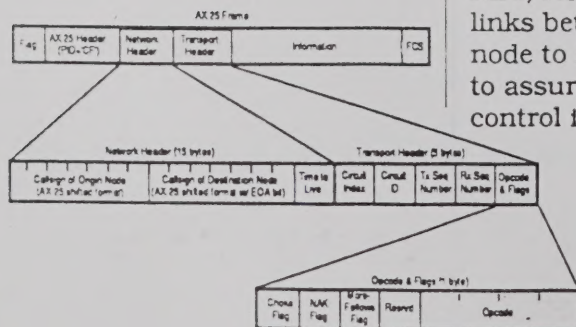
AX 25 Frame

| Flag | AX 25 Header (PID+CF) | Network Header | Transport Header | Information | FCS |
|---|---|---|---|---|---|

Network Header (15 bytes)

| Callsign of Origin Node (AX 25 shifted format) | Callsign of Destination Node (AX 25 shifted format w/ EOA bit) | Time to Live |
|---|---|---|

Transport Header (5 bytes)

| Circuit Index | Circuit ID | Tx Seq Number | Rx Seq Number | Opcode & Flags |
|---|---|---|---|---|

Opcode & Flags (1 byte)

| Choke Flag | NAK Flag | More-Follows Flag | Resrvd | Opcode |
|---|---|---|---|---|

links bet
node to
to assur
control f